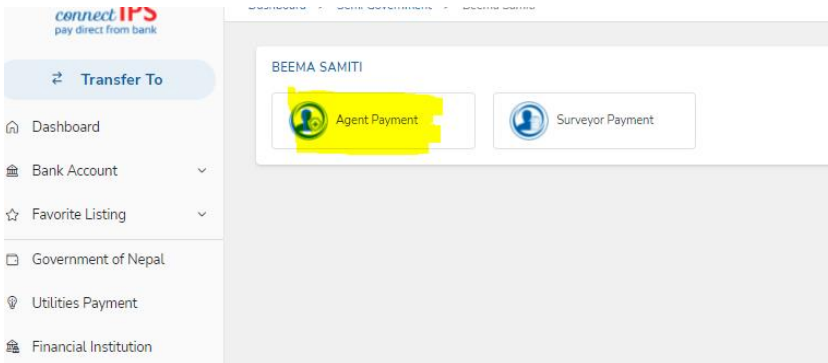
connectIPS
pay direct from bank

Transfer To

Dashboard

Bank Account

Favorite Listing

Government of Nepal

Utilities Payment

Financial Institution

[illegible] > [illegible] > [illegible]

BEEMA SAMITI

Agent Payment

Surveyor Payment